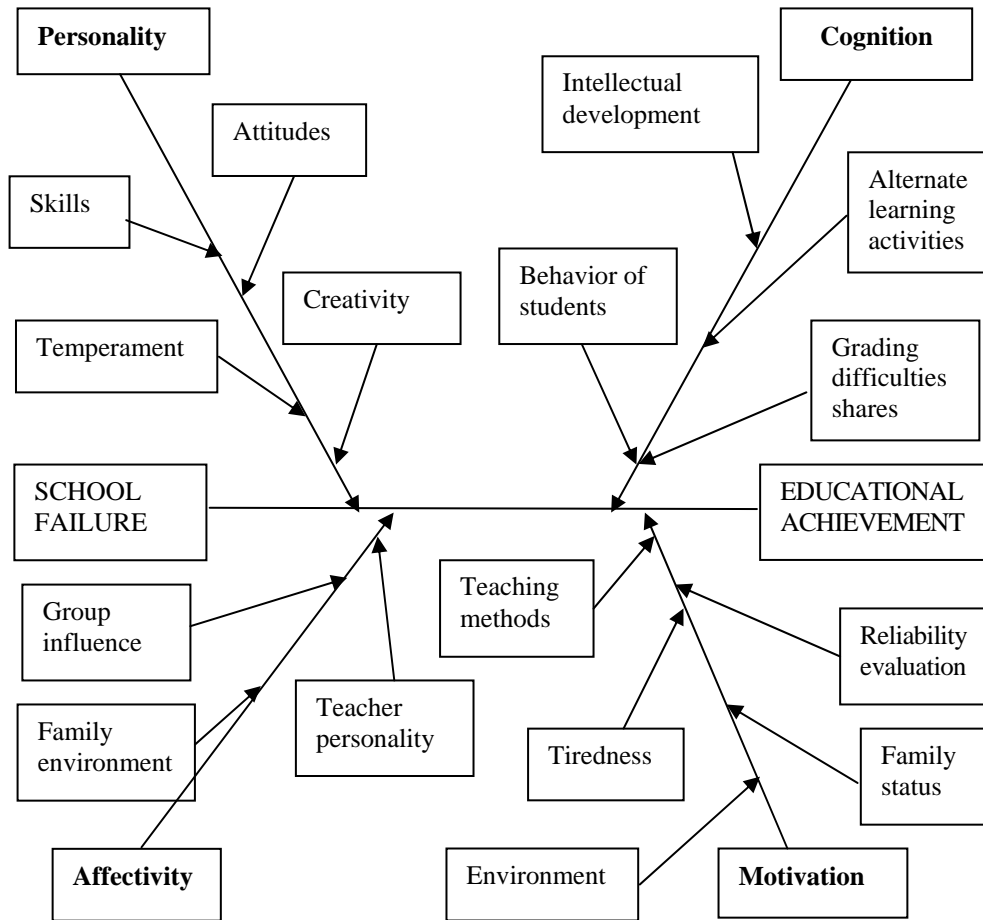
Personality

Attitudes

Skills

Creativity

Temperament

Cognition

Intellectual development

Alternate learning activities

Behavior of students

Grading difficulties shares

SCHOOL FAILURE

EDUCATIONAL ACHIEVEMENT

Group influence

Family environment

Teacher personality

Teaching methods

Reliability evaluation

Tiredness

Family status

Affectivity

Environment

Motivation